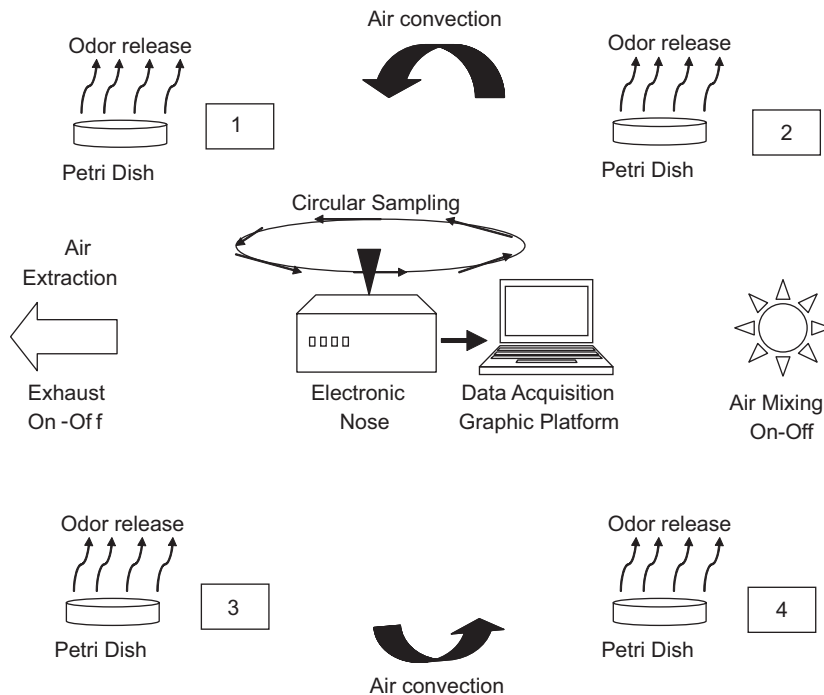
Air convection

Odor release

1

Petri Dish

Odor release

2

Petri Dish

Circular Sampling

Air Extraction

Exhaust On -Of f

Electronic Nose

Data Acquisition Graphic Platform

Air Mixing On-Off

Odor release

3

Petri Dish

Odor release

4

Petri Dish

Air convection